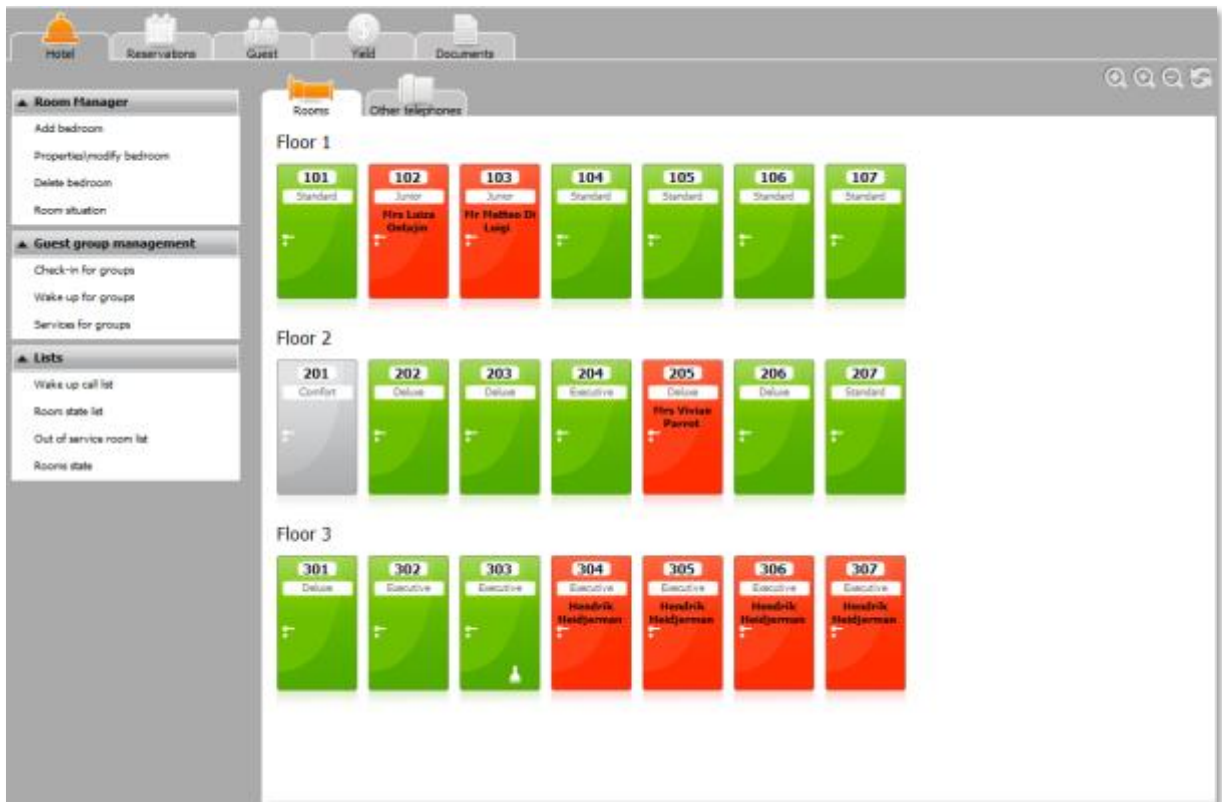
Hotel Reservations Guest Yield Documents

▲ Room Manager
Add bedroom
Properties/modify bedroom
Delete bedroom
Room situation

▲ Guest group management
Check-in for groups
Wake up for groups
Services for groups

▲ Lists
Wake up call list
Room state list
Out of service room list
Rooms state

Rooms Other telephones

Floor 1
101 Standard
102 Junior Mrs Luiza Ostojen
103 Junior Mr Matteo Di Luigi
104 Standard
105 Standard
106 Standard
107 Standard

Floor 2
201 Comfort
202 Deluxe
203 Deluxe
204 Executive
205 Deluxe Mrs Vivian Parrot
206 Deluxe
207 Standard

Floor 3
301 Deluxe
302 Executive
303 Executive
304 Executive Hendrik Heidjerman
305 Executive Hendrik Heidjerman
306 Executive Hendrik Heidjerman
307 Executive Hendrik Heidjerman